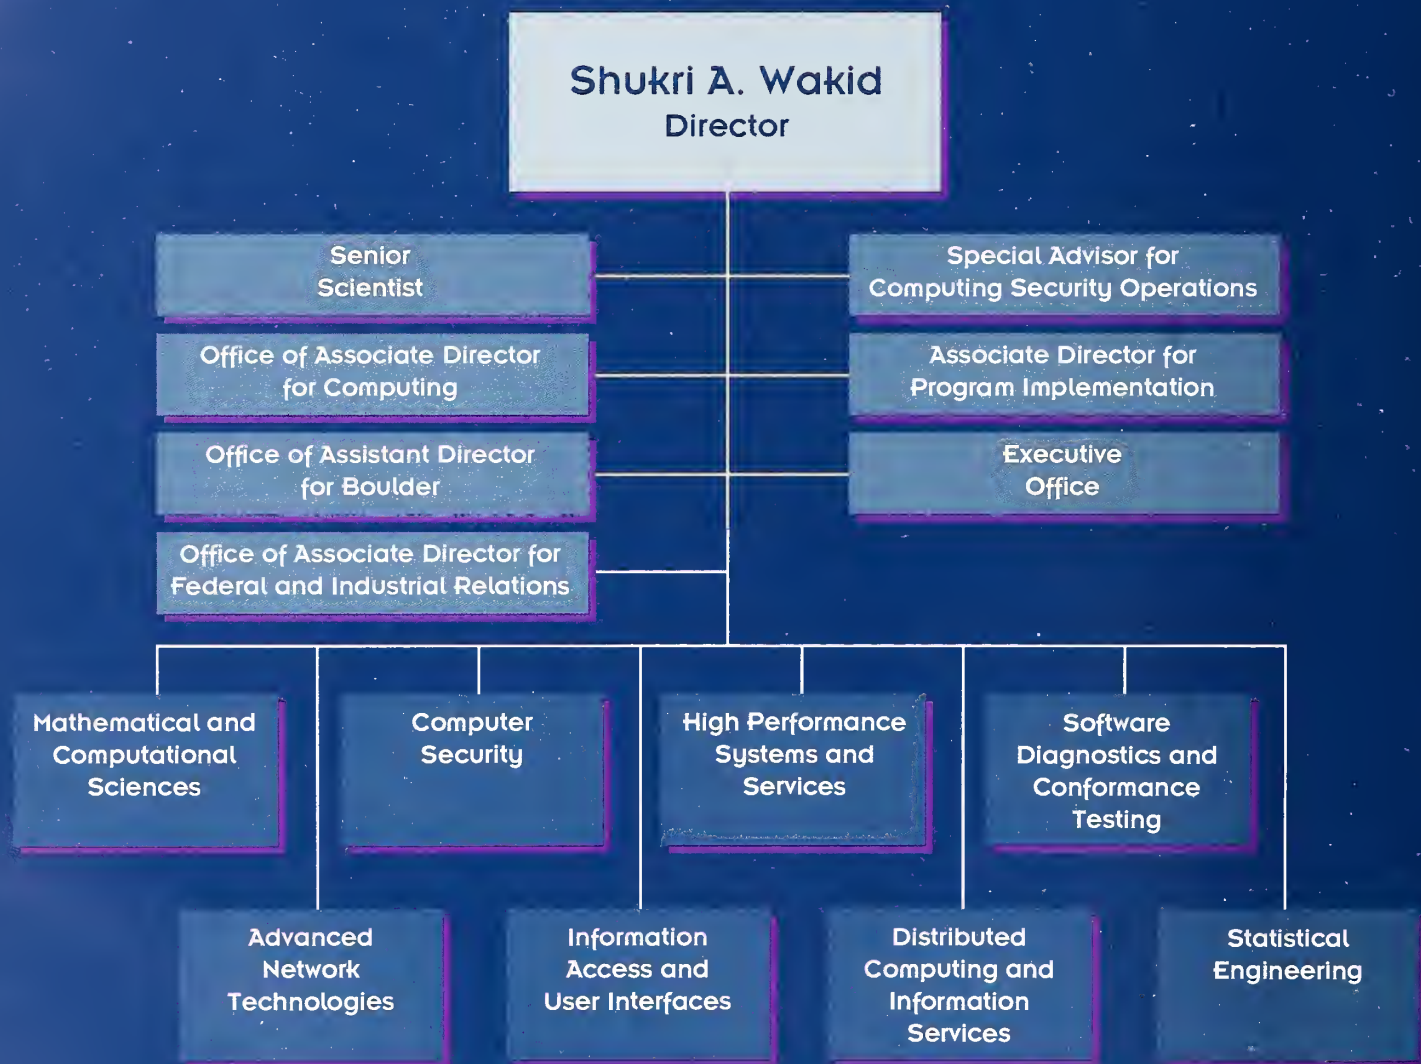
Shukri A. Wakid
Director

Senior Scientist

Special Advisor for Computing Security Operations

Office of Associate Director for Computing

Associate Director for Program Implementation

Office of Assistant Director for Boulder

Executive Office

Office of Associate Director for Federal and Industrial Relations

Mathematical and Computational Sciences

Computer Security

High Performance Systems and Services

Software Diagnostics and Conformance Testing

Advanced Network Technologies

Information Access and User Interfaces

Distributed Computing and Information Services

Statistical Engineering